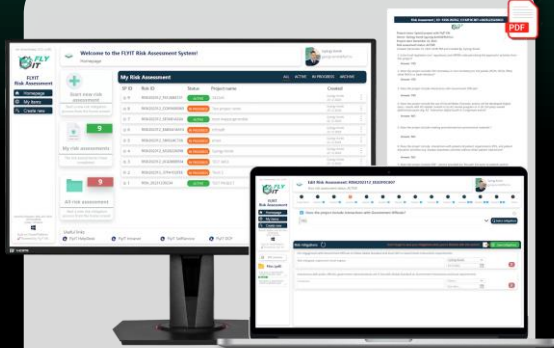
FLYIT
Risk Assessment

Homepage
My items
Create new

Welcome to the FLYIT Risk Assessment System!
Homepage

Start new risk assessment

My risk assessment
9

All risk assessment
9

My Risk Assessment
ALL ACTIVE IN PROGRESS ARCHIVE

| ST ID | Risk ID | Status | Project name | Created |
|---|---|---|---|---|
| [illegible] | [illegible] | ACTIVE | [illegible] | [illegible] |
| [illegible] | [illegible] | ACTIVE | Test project name | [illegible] |
| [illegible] | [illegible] | ACTIVE | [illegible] | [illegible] |
| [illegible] | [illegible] | ACTIVE | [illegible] | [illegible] |
| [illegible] | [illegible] | ACTIVE | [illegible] | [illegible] |
| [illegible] | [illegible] | ACTIVE | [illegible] | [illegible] |
| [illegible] | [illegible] | ACTIVE | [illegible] | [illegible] |
| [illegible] | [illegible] | ACTIVE | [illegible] | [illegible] |
| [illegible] | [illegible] | ACTIVE | TEST PROJECT | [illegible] |

Useful links
FLYIT Intranet

PDF

FLYIT

Edit Risk Assessment: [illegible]

Homepage
My items
Create new

Does the project include interaction with Government Officials?

Risk mitigations

Action